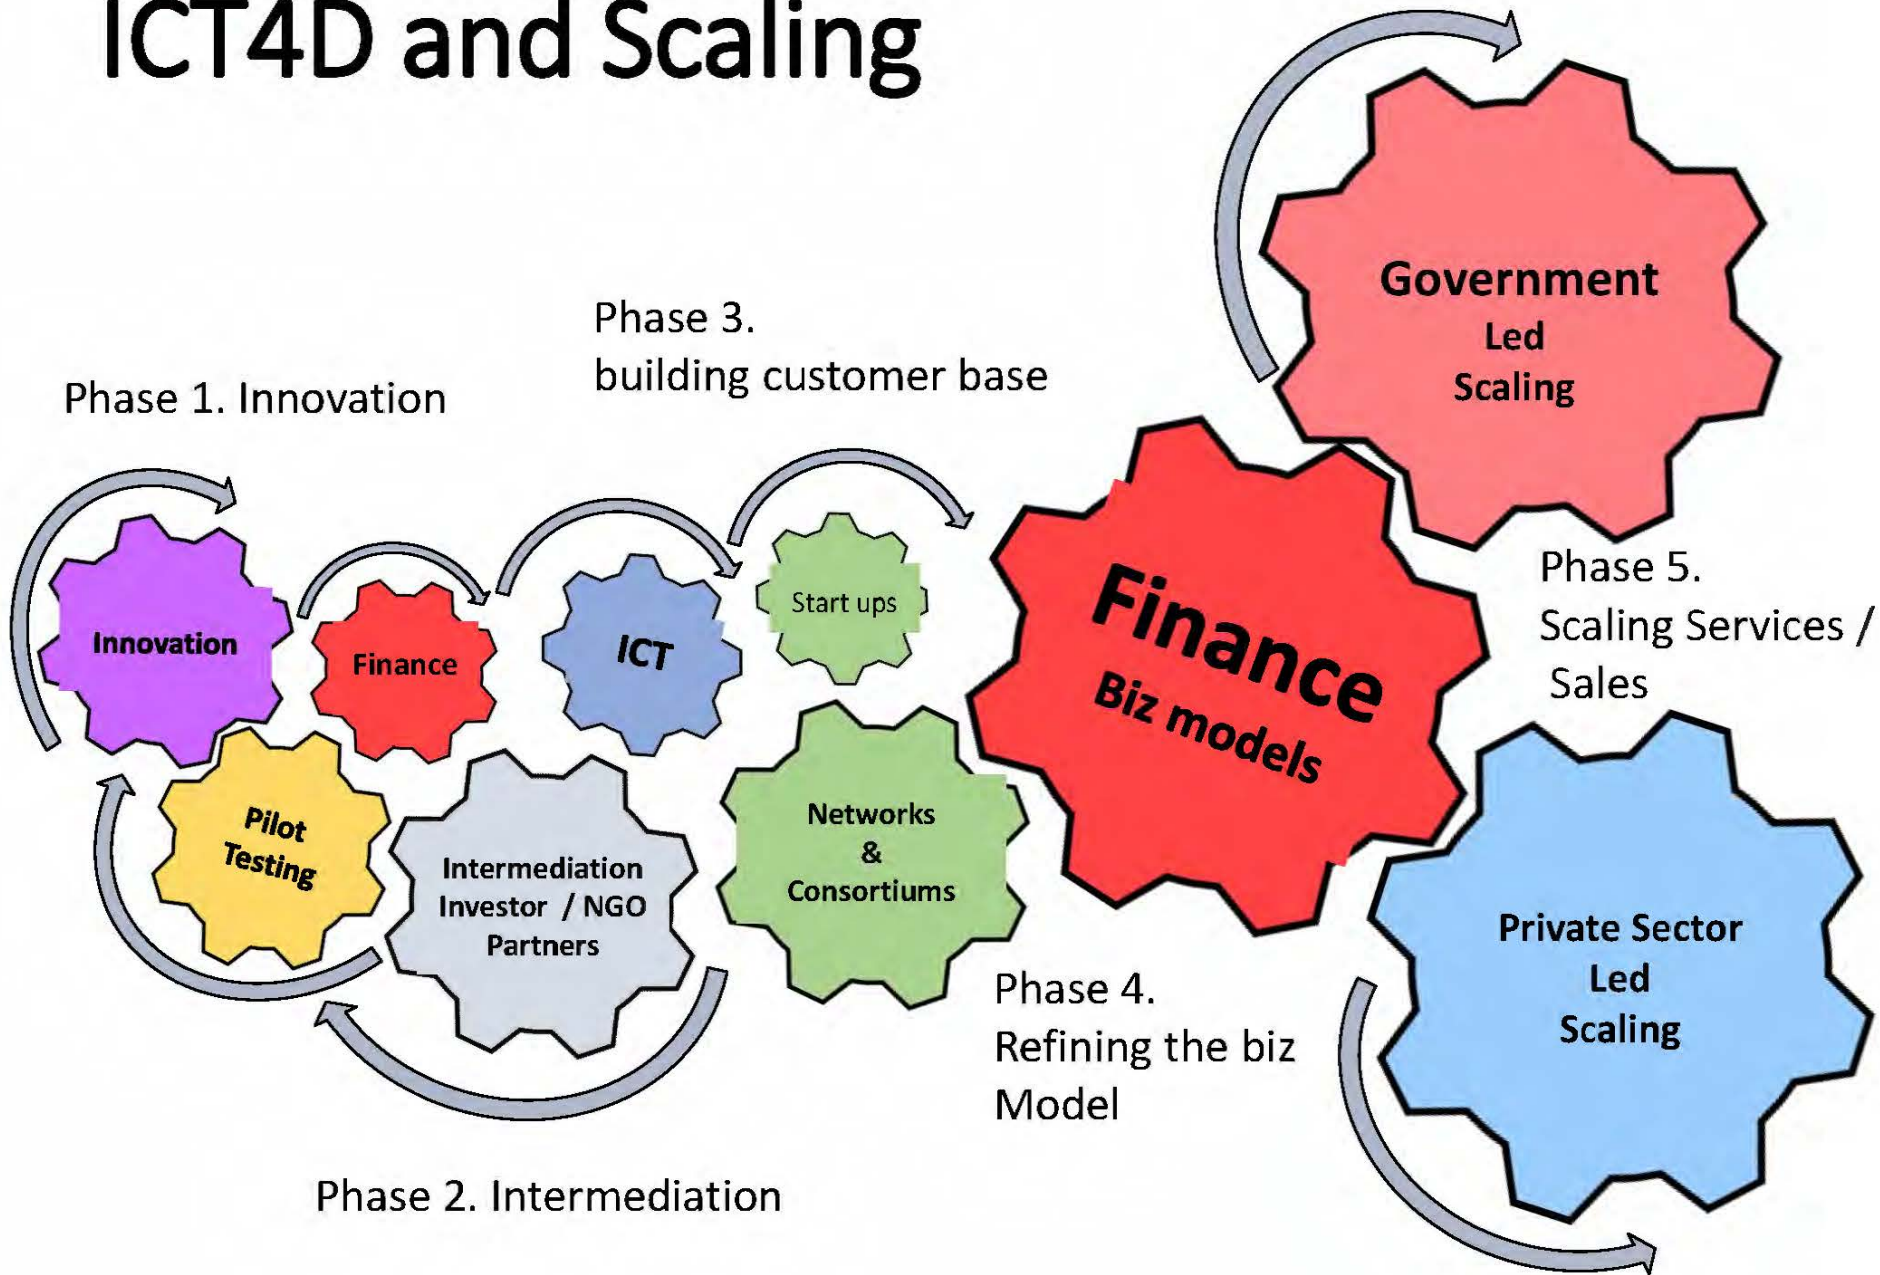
ICT4D and Scaling

Phase 3.
building customer base

Phase 1. Innovation

Government
Led
Scaling

Innovation

Finance

ICT

Start ups

Finance
Biz models

Phase 5.
Scaling Services / Sales

Pilot
Testing

Intermediation
Investor / NGO
Partners

Networks
&
Consortiums

Private Sector
Led
Scaling

Phase 4.
Refining the biz Model

Phase 2. Intermediation